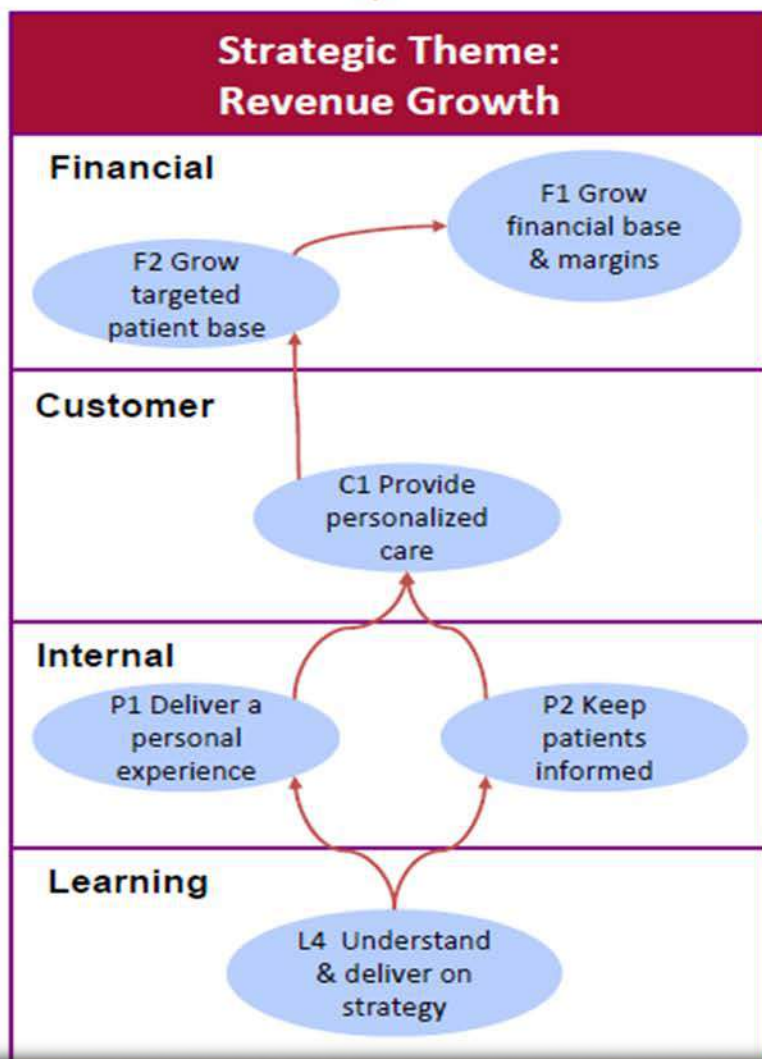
Strategic Theme:
Revenue Growth

Financial

F2 Grow targeted patient base

F1 Grow financial base & margins

Customer

C1 Provide personalized care

Internal

P1 Deliver a personal experience

P2 Keep patients informed

Learning

L4 Understand & deliver on strategy